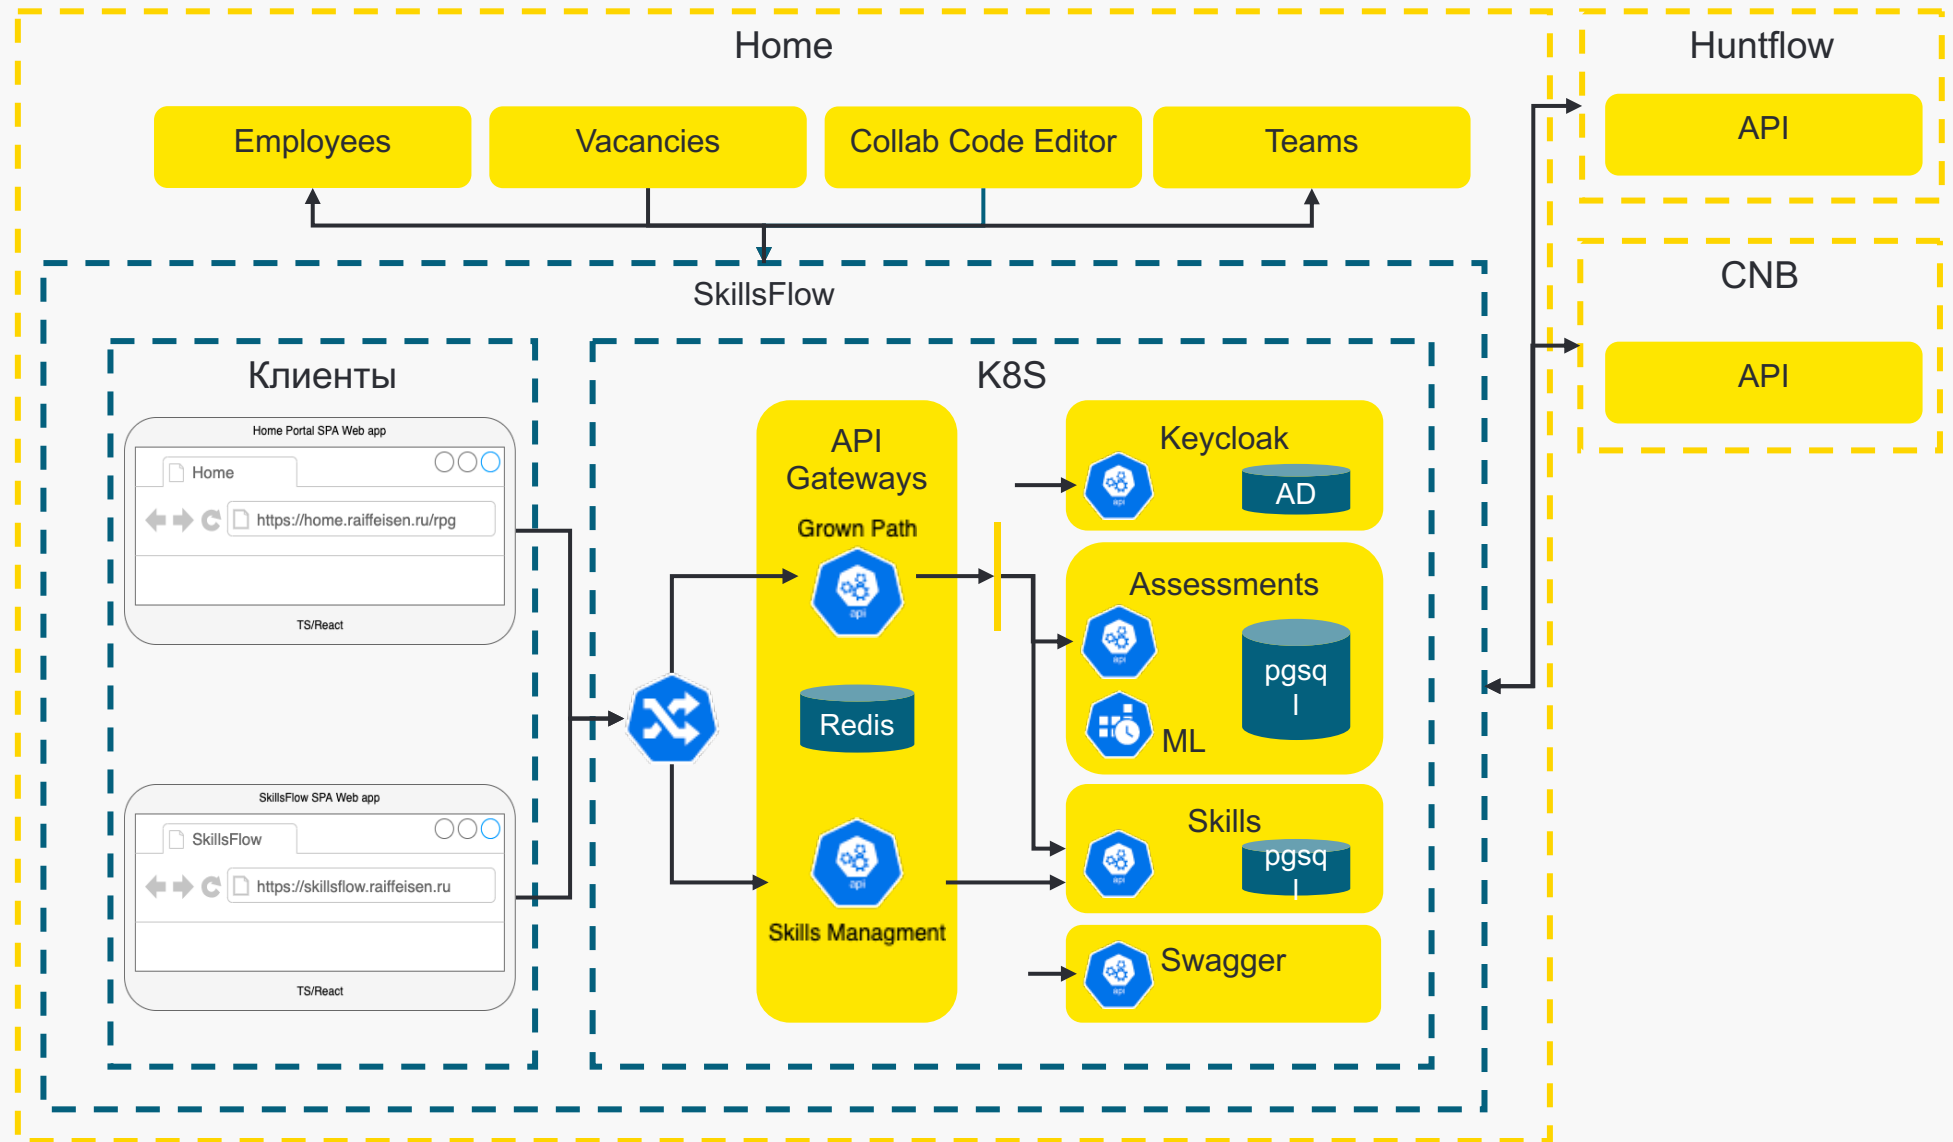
Home

Employees

Vacancies

Collab Code Editor

Teams

Huntflow

API

CNB

API

SkillsFlow

Клиенты

Home Portal SPA Web app

Home

https://home.raiffeisen.ru/rpg

TS/React

SkillsFlow SPA Web app

SkillsFlow

https://skillsflow.raiffeisen.ru

TS/React

K8S

API Gateways

Grown Path

api

Redis

api

Skills Managment

Keycloak

api

AD

Assessments

api

pgsq l

ML

Skills

api

pgsq l

Swagger

api